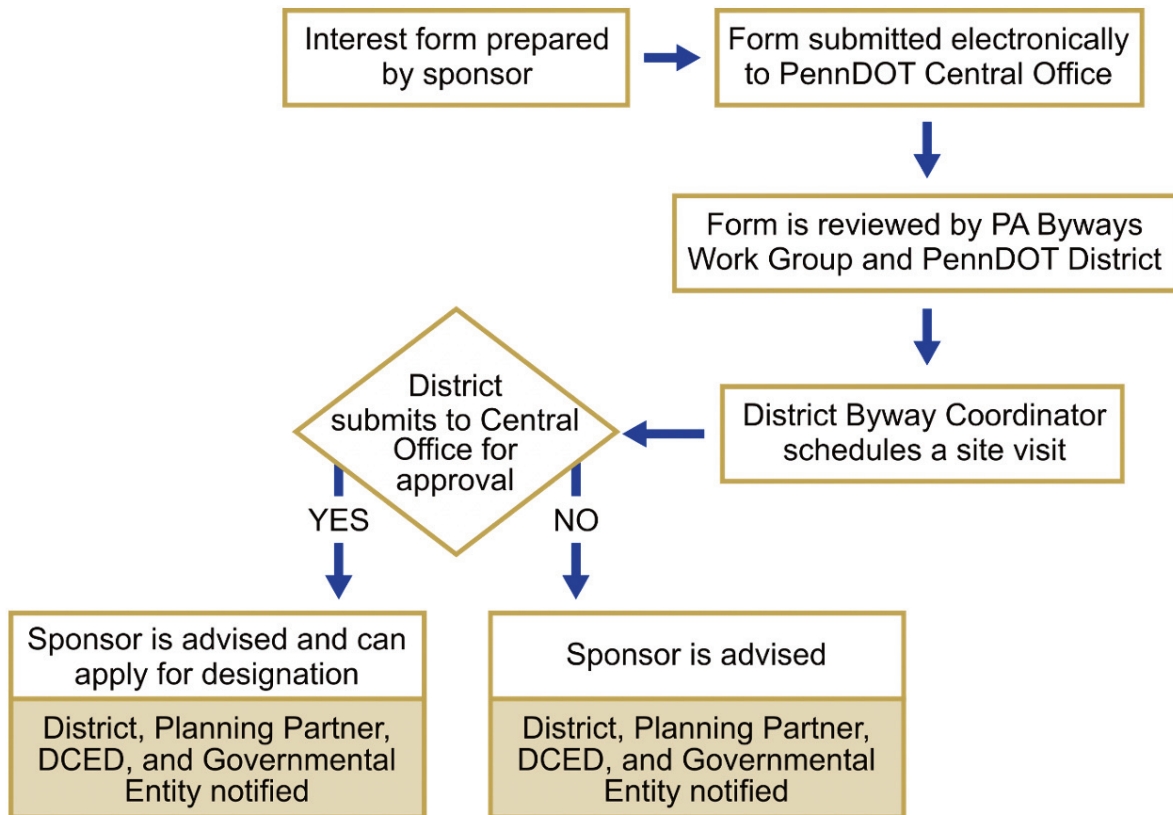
Interest form prepared by sponsor

Form submitted electronically to PennDOT Central Office

Form is reviewed by PA Byways Work Group and PennDOT District

District Byway Coordinator schedules a site visit

District submits to Central Office for approval

YES

NO

Sponsor is advised and can apply for designation

District, Planning Partner, DCED, and Governmental Entity notified

Sponsor is advised

District, Planning Partner, DCED, and Governmental Entity notified